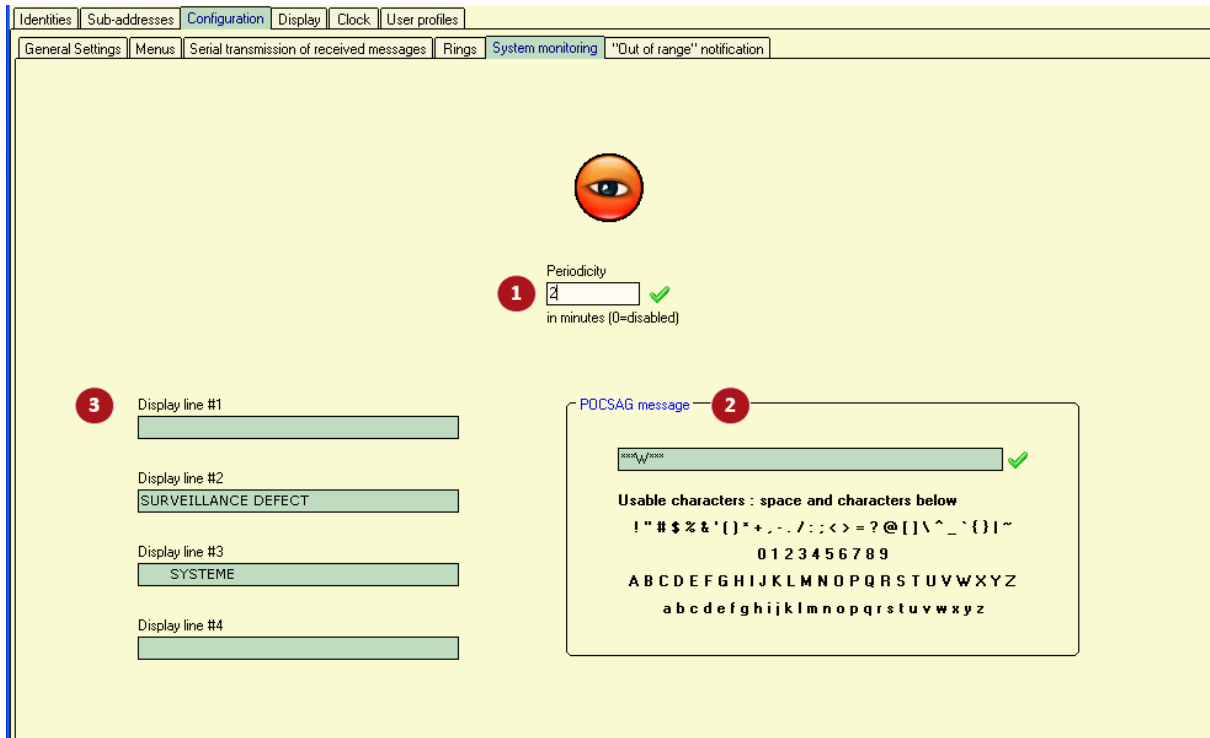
Identities | Sub-addresses | Configuration | Display | Clock | User profiles

General Settings | Menus | Serial transmission of received messages | Rings | System monitoring | "Out of range" notification

1

Periodicity

2

in minutes (0=disabled)

3

Display line #1

Display line #2

SURVEILLANCE DEFECT

Display line #3

SYSTEME

Display line #4

POCSAG message

2

***W***

Usable characters : space and characters below

! " # $ % & ' ( ) * + , - . / : ; < > = ? @ [ ] \ ^ _ ` { } | ~

0 1 2 3 4 5 6 7 8 9

A B C D E F G H I J K L M N O P Q R S T U V W X Y Z

a b c d e f g h i j k l m n o p q r s t u v w x y z